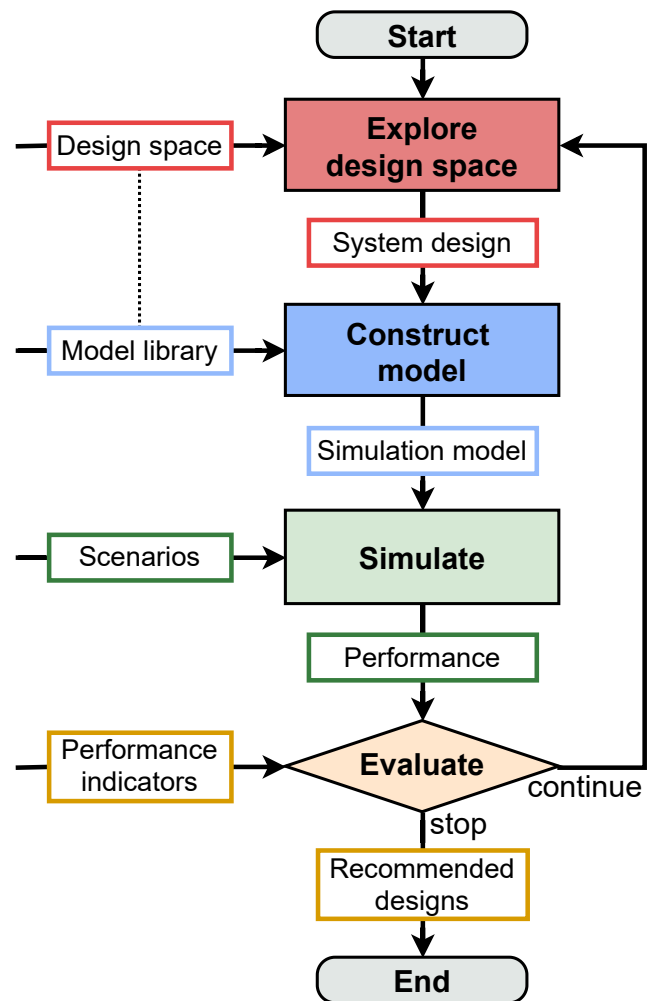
Start

Design space

Explore design space

System design

Model library

Construct model

Simulation model

Scenarios

Simulate

Performance

Performance indicators

Evaluate

continue

stop

Recommended designs

End